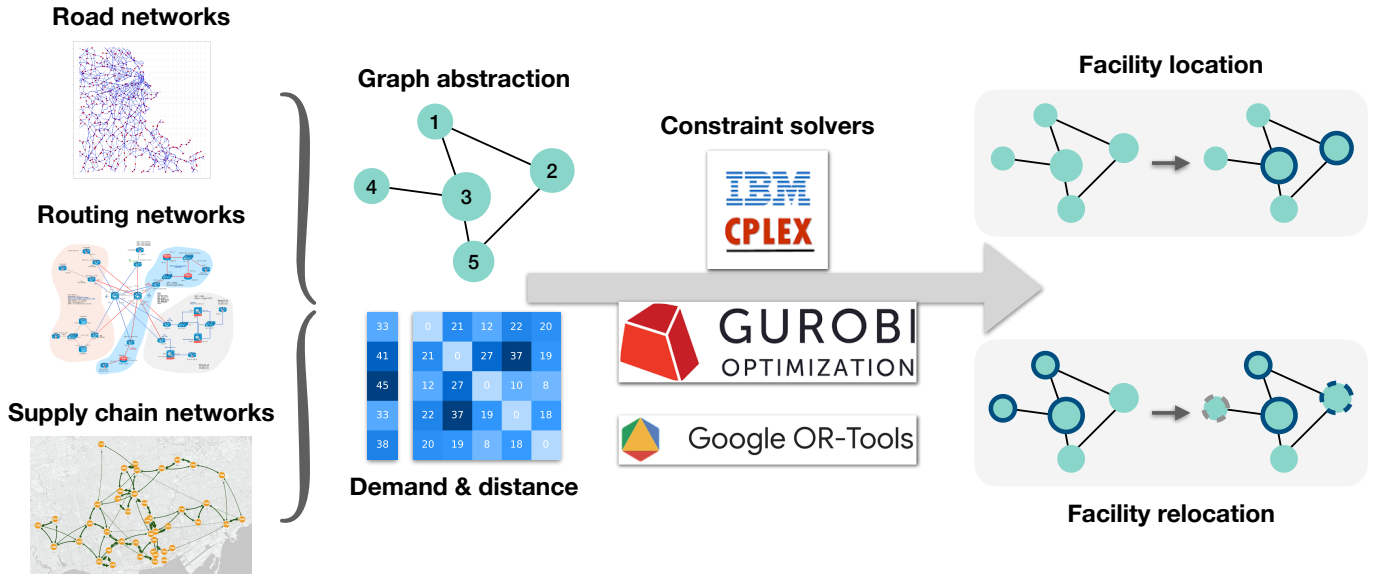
Road networks

Routing networks

Supply chain networks

Graph abstraction

1
2
3
4
5

| 33 |
|---|
| 41 |
| 45 |
| 33 |
| 38 |

| 0 | 21 | 12 | 22 | 20 |
|---|---|---|---|---|
| 21 | 0 | 27 | 37 | 19 |
| 12 | 27 | 0 | 10 | 8 |
| 22 | 37 | 19 | 0 | 18 |
| 20 | 19 | 8 | 18 | 0 |

Demand & distance

Constraint solvers

IBM
CPLEX

GUROBI
OPTIMIZATION

Google OR-Tools

Facility location

Facility relocation